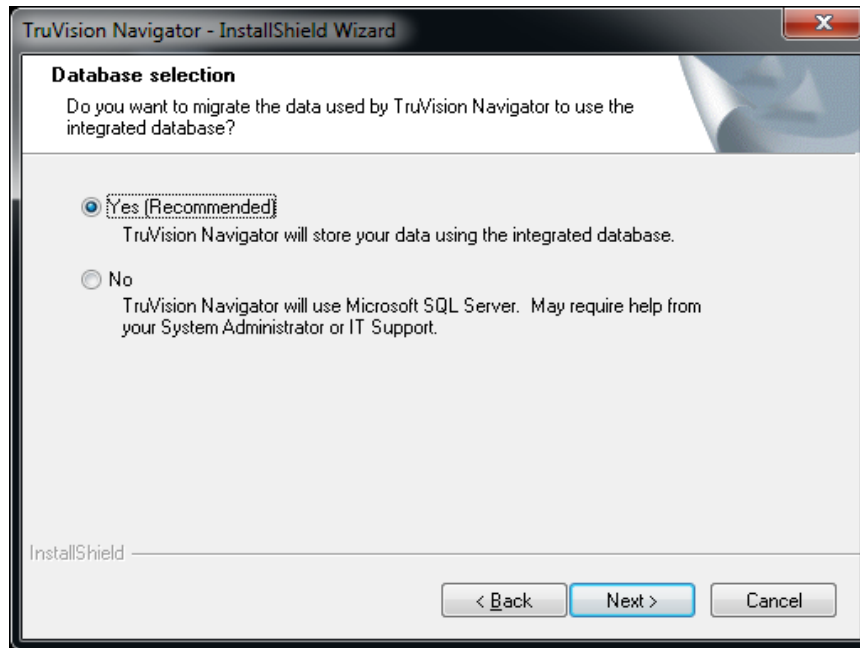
TruVision Navigator - InstallShield Wizard

Database selection

Do you want to migrate the data used by TruVision Navigator to use the integrated database?

Yes (Recommended)

TruVision Navigator will store your data using the integrated database.

No

TruVision Navigator will use Microsoft SQL Server. May require help from your System Administrator or IT Support.

InstallShield

< Back

Next >

Cancel